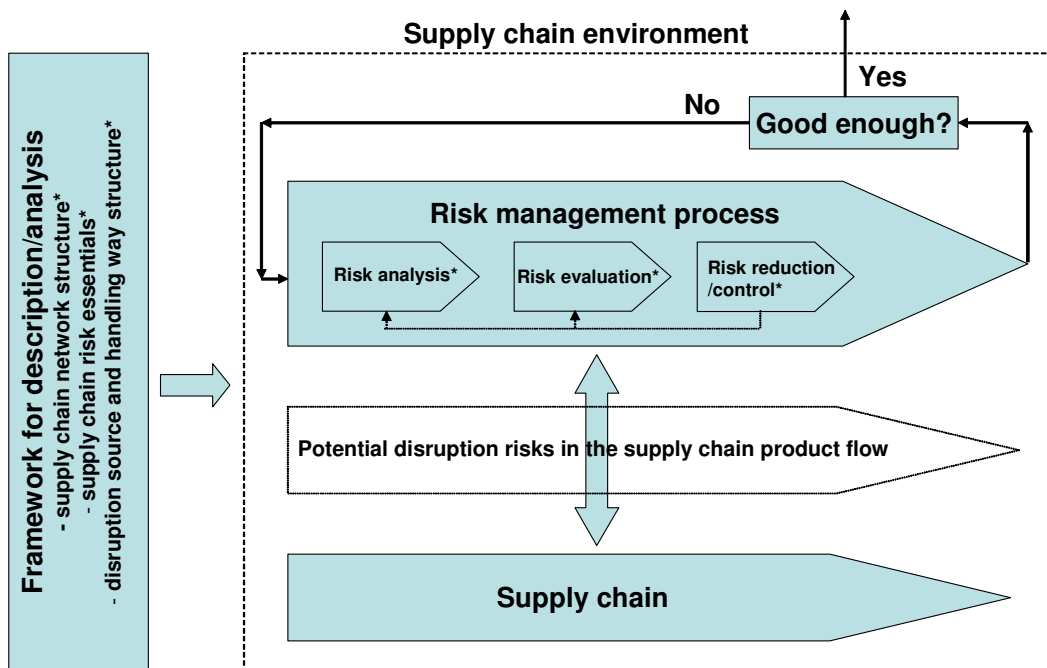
Framework for description/analysis
- supply chain network structure*
- supply chain risk essentials*
- disruption source and handling way structure*

Supply chain environment

Yes

No

Good enough?

Risk management process

Risk analysis*

Risk evaluation*

Risk reduction /control*

Potential disruption risks in the supply chain product flow

Supply chain